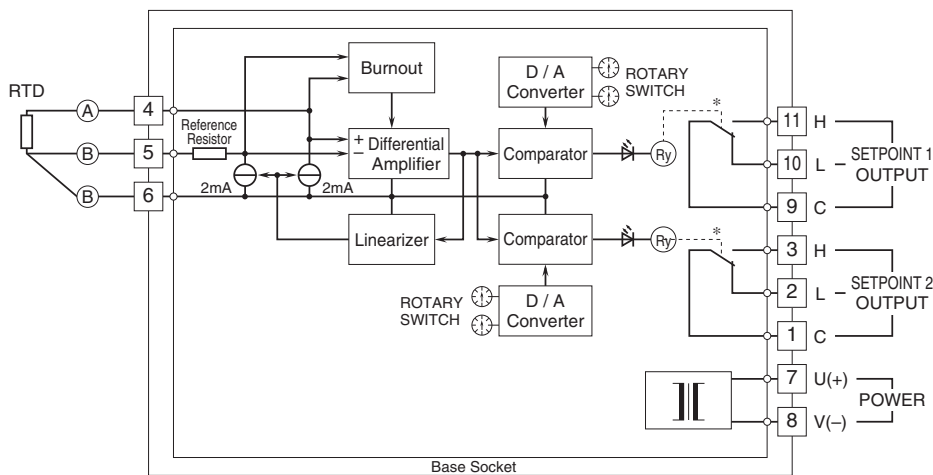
RTD
A
B
B
4
5
6
Reference Resistor
2mA
2mA
Burnout
+ Differential
− Amplifier
Linearizer
D / A Converter
ROTARY SWITCH
Comparator
Comparator
ROTARY SWITCH
D / A Converter
Ry
Ry
*
*
11 H
10 L
9 C
SETPOINT 1 OUTPUT
3 H
2 L
1 C
SETPOINT 2 OUTPUT
7 U(+)
8 V(−)
POWER
Base Socket